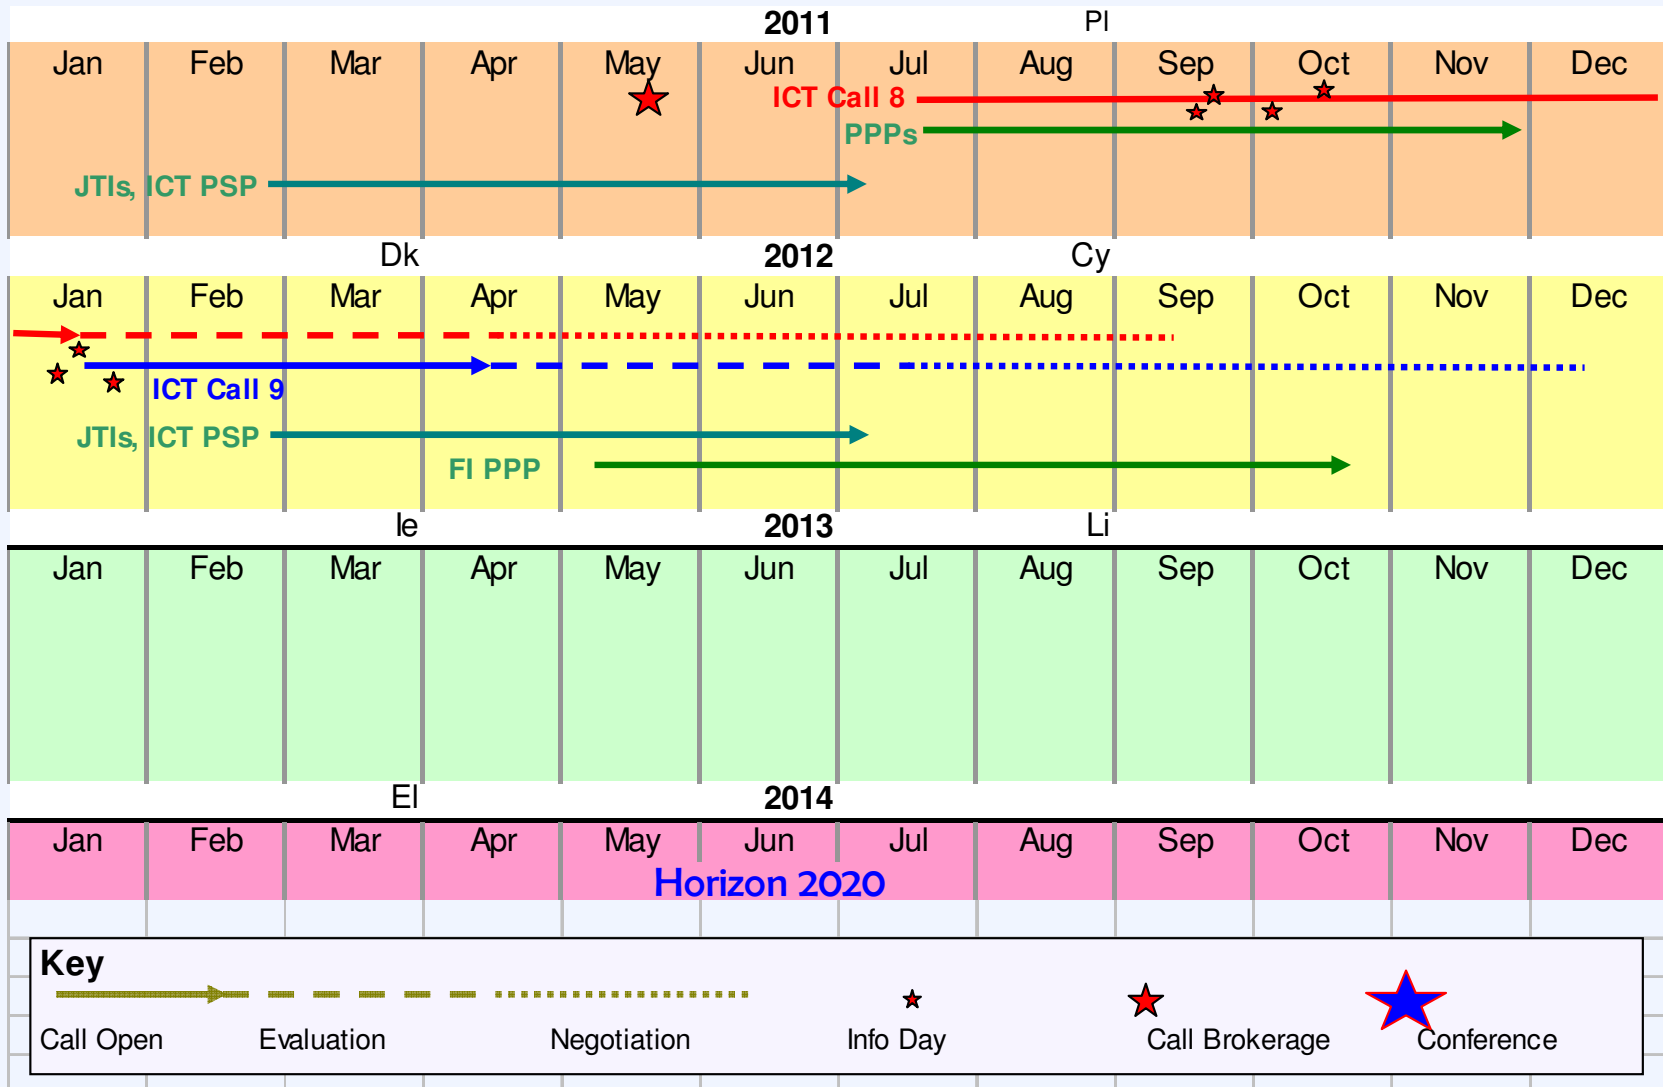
2011 Pl

| Jan | Feb | Mar | Apr | May | Jun | Jul | Aug | Sep | Oct | Nov | Dec |
|---|---|---|---|---|---|---|---|---|---|---|---|

ICT Call 8
PPPs
JTIs, ICT PSP

Dk 2012 Cy

| Jan | Feb | Mar | Apr | May | Jun | Jul | Aug | Sep | Oct | Nov | Dec |
|---|---|---|---|---|---|---|---|---|---|---|---|

ICT Call 9
JTIs, ICT PSP
FI PPP

Ie 2013 Li

| Jan | Feb | Mar | Apr | May | Jun | Jul | Aug | Sep | Oct | Nov | Dec |
|---|---|---|---|---|---|---|---|---|---|---|---|

El 2014

| Jan | Feb | Mar | Apr | May | Jun | Jul | Aug | Sep | Oct | Nov | Dec |
|---|---|---|---|---|---|---|---|---|---|---|---|

Horizon 2020

Key
Call Open Evaluation Negotiation Info Day Call Brokerage Conference